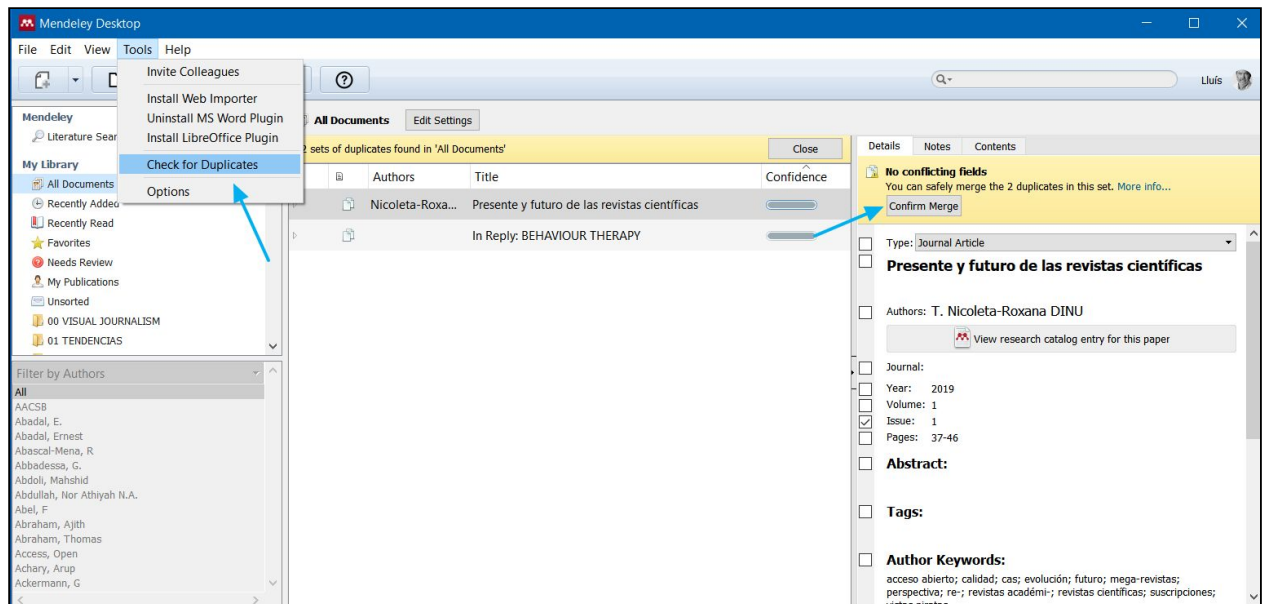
Mendeley Desktop

File Edit View Tools Help

Invite Colleagues
Install Web Importer
Uninstall MS Word Plugin
Install LibreOffice Plugin
Check for Duplicates
Options

Lluís

Mendeley
Literature Sear

My Library
All Documents
Recently Added
Recently Read
Favorites
Needs Review
My Publications
Unsorted
00 VISUAL JOURNALISM
01 TENDENCIAS

Filter by Authors
All
AACSB
Abadal, E.
Abadal, Ernest
Abascal-Mena, R
Abbadessa, G.
Abdoli, Mahshid
Abdullah, Nor Athiyah N.A.
Abel, F
Abraham, Ajith
Abraham, Thomas
Access, Open
Achary, Arup
Ackermann, G

All Documents Edit Settings

2 sets of duplicates found in 'All Documents' Close

| Authors | Title | Confidence |
|---|---|---|
| Nicoleta-Roxa... | Presente y futuro de las revistas científicas | |
| | In Reply: BEHAVIOUR THERAPY | |

Details Notes Contents

No conflicting fields
You can safely merge the 2 duplicates in this set. More info...
Confirm Merge

Type: Journal Article

Presente y futuro de las revistas científicas

Authors: T. Nicoleta-Roxana DINU

View research catalog entry for this paper

Journal:

Year: 2019
Volume: 1
Issue: 1
Pages: 37-46

Abstract:

Tags:

Author Keywords:
acceso abierto; calidad; cas; evolución; futuro; mega-revistas; perspectiva; re-; revistas académi-; revistas científicas; suscripciones; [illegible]